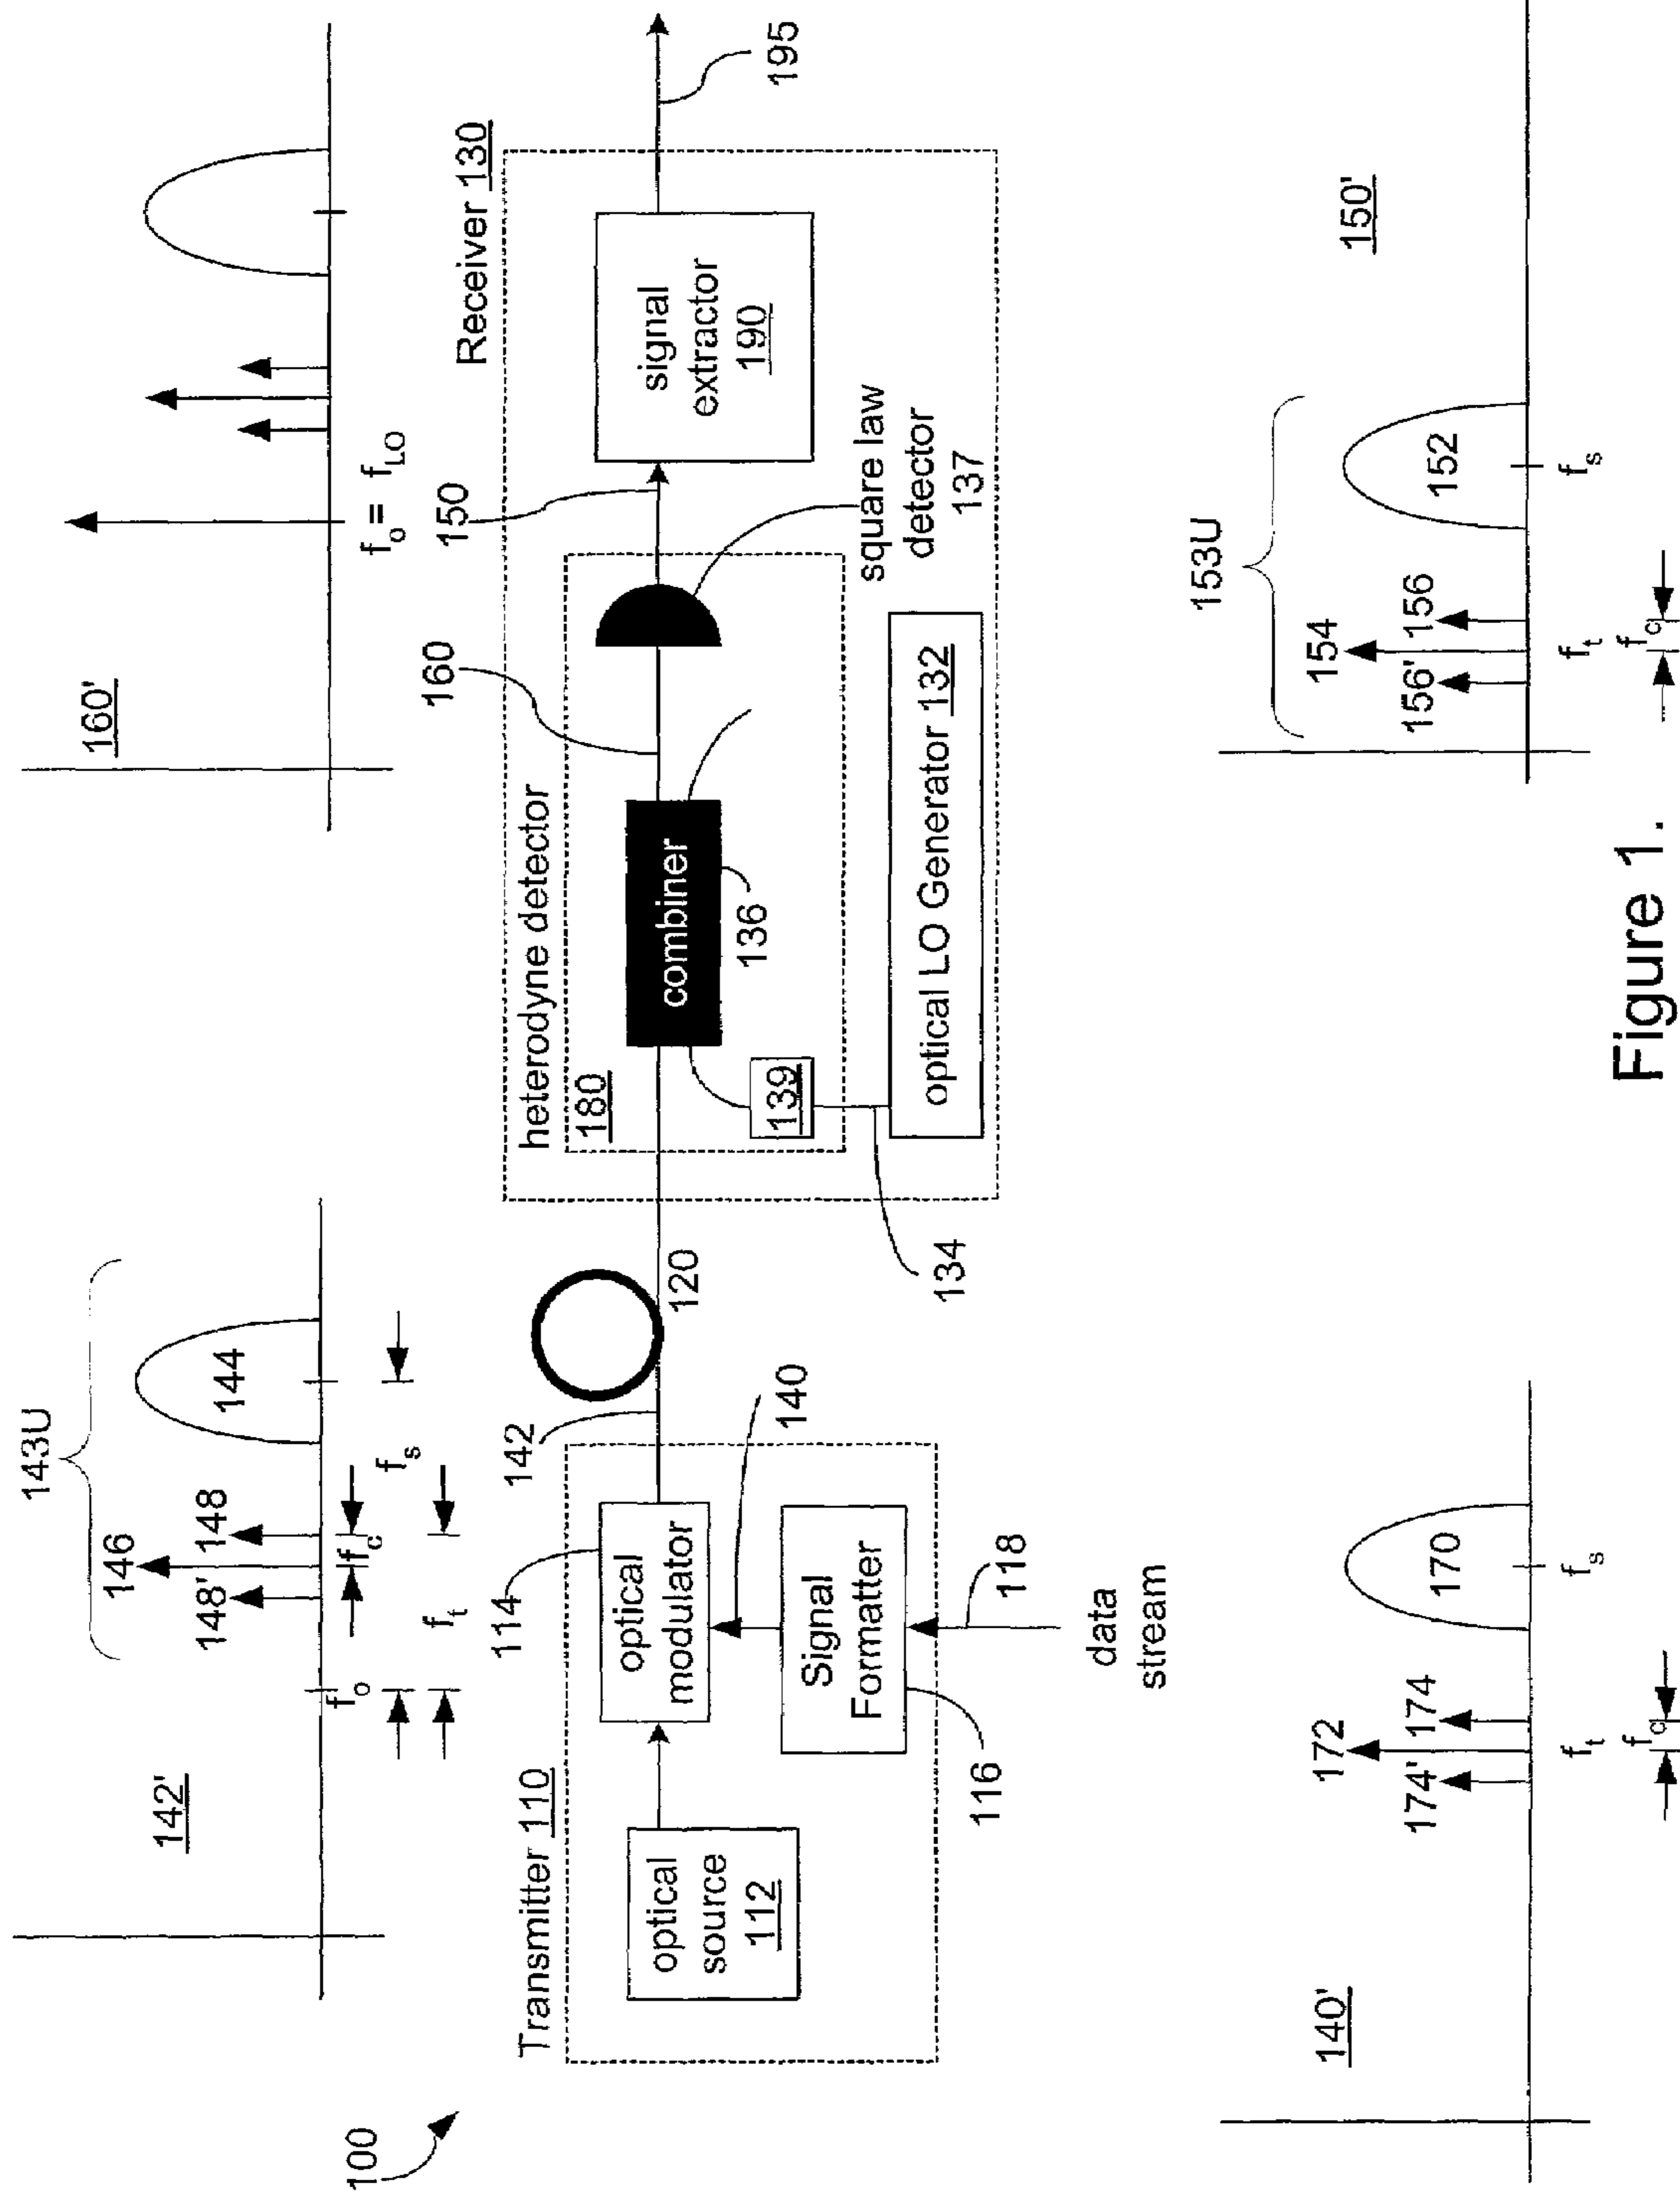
Figure 1.

100

Transmitter 110

optical source 112

optical modulator

Signal Formatter

114

116

118

data stream

140

142

120

Receiver 130

heterodyne detector 180

combiner

136

139

optical LO Generator 132

134

160

square law detector 137

150

signal extractor 190

195

142'

143U

146

148

148'

144

$f_o$

$f_t$

$f_c$

$f_s$

160'

$f_o = f_{LO}$

140'

172

174

174'

170

$f_t$

$f_q$

$f_s$

150'

153U

154

156

156'

152

$f_t$

$f_q$

$f_s$